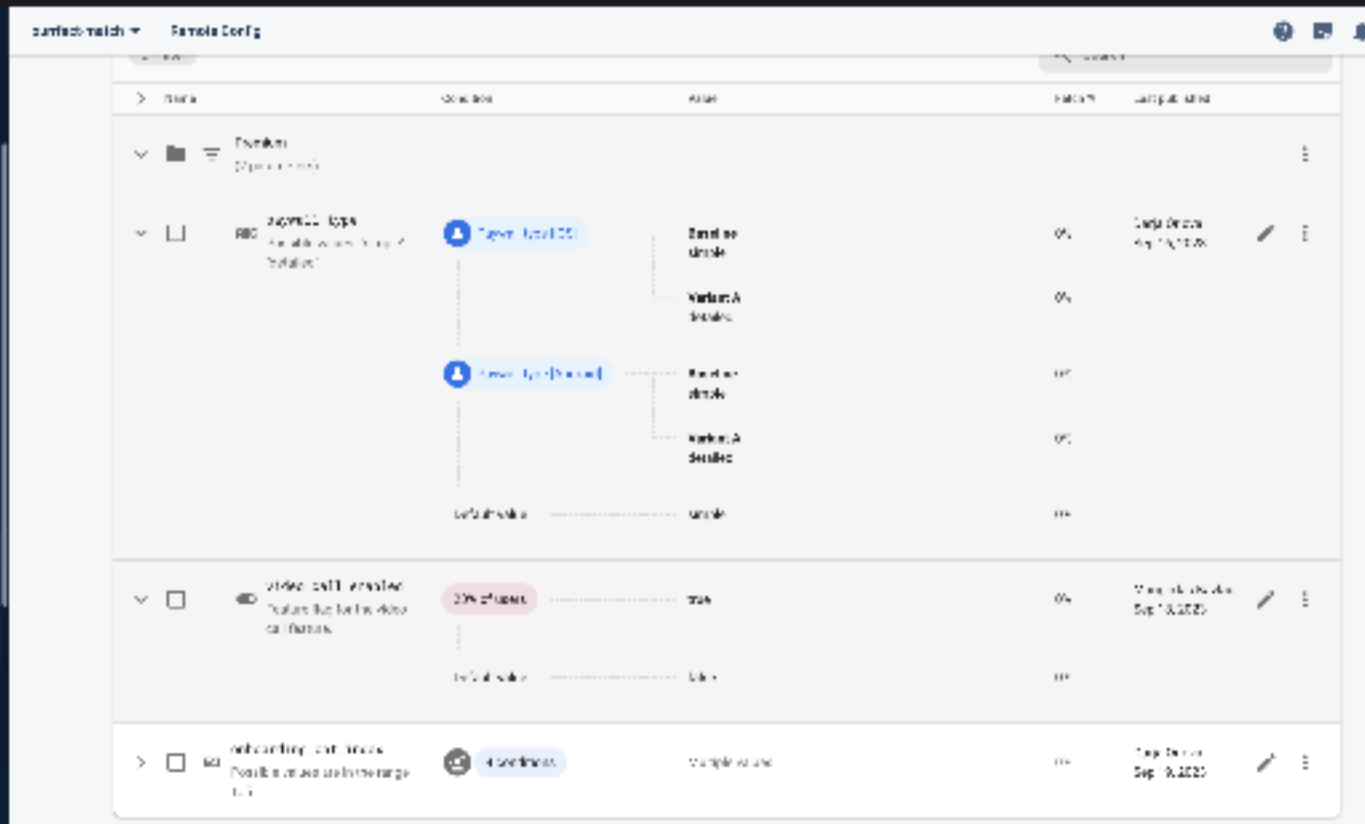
purrfect-match ▾ Remote Config

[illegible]

Name | Condition | Value | Fetch % | Last published

Premium
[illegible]

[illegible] ABC paywall_type
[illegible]

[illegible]
Baseline
simple
0%
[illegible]

Variant A
detailed
0%

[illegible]
Baseline
simple
0%

Variant A
detailed
0%

Default value
simple
0%

video_call_enabled
Feature flag for the video call feature.
20% of users
true
0%
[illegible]
Sep 10, 2025

Default value
false
0%

onboarding_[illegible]
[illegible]
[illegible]
Multiple values
0%
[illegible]
Sep 9, 2025